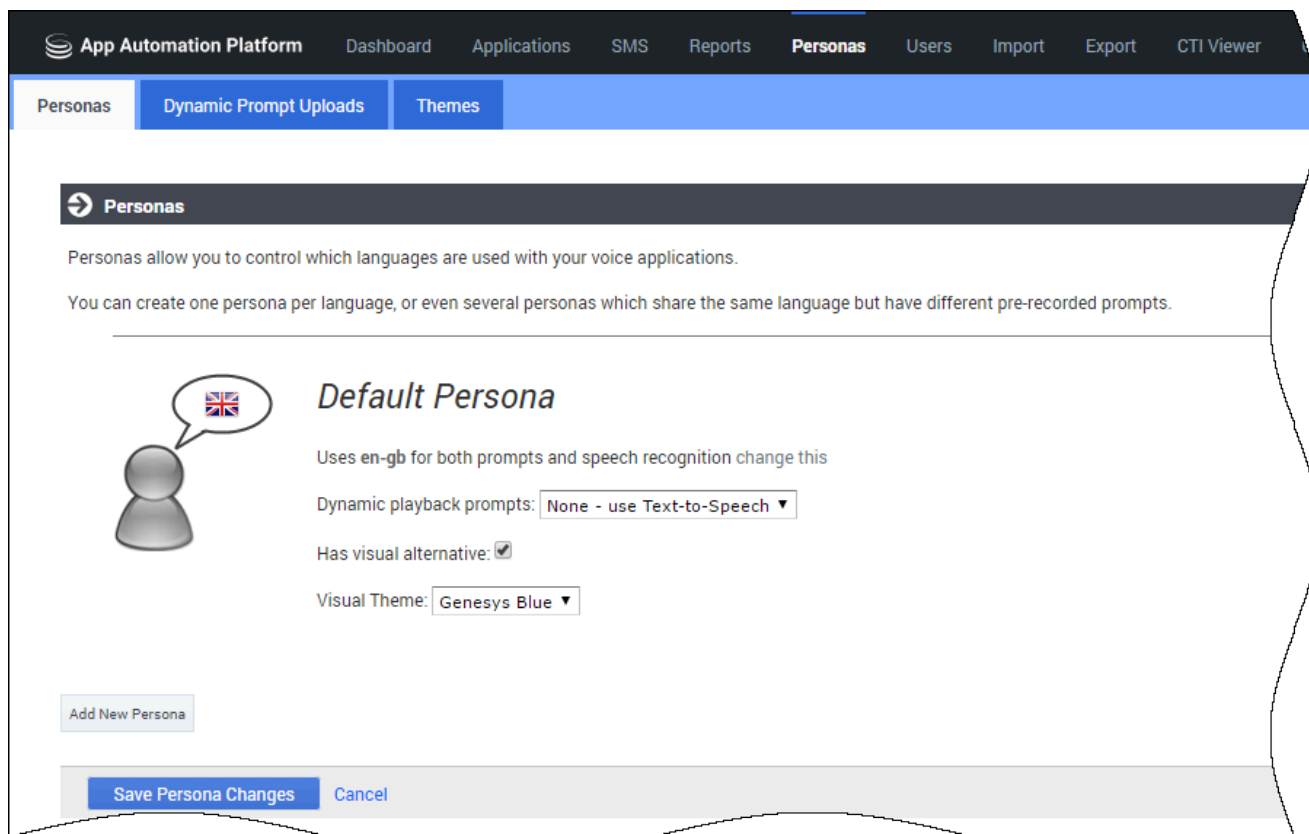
App Automation Platform Dashboard Applications SMS Reports Personas Users Import Export CTI Viewer

Personas Dynamic Prompt Uploads Themes

Personas

Personas allow you to control which languages are used with your voice applications.

You can create one persona per language, or even several personas which share the same language but have different pre-recorded prompts.

Default Persona

Uses en-gb for both prompts and speech recognition change this

Dynamic playback prompts: None - use Text-to-Speech

Has visual alternative:

Visual Theme: Genesys Blue

Add New Persona

Save Persona Changes Cancel